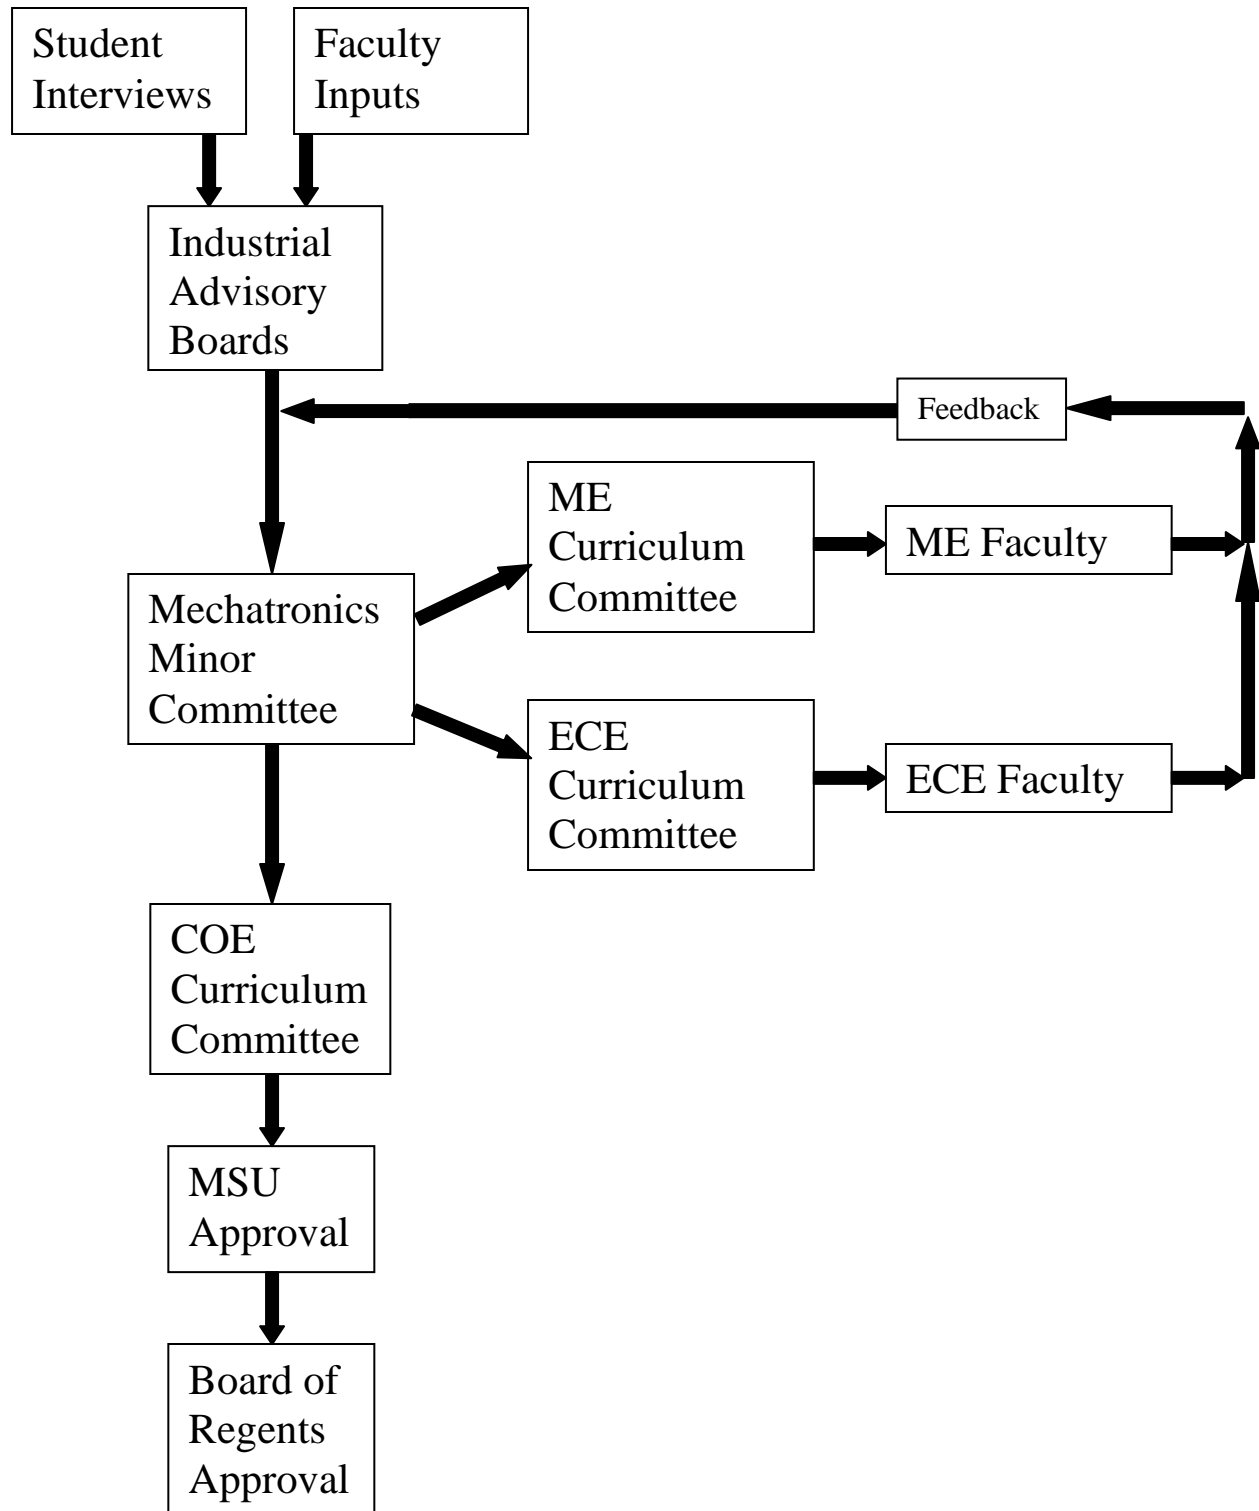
Student Interviews

Faculty Inputs

Industrial Advisory Boards

Feedback

ME Curriculum Committee

ME Faculty

Mechatronics Minor Committee

ECE Curriculum Committee

ECE Faculty

COE Curriculum Committee

MSU Approval

Board of Regents Approval